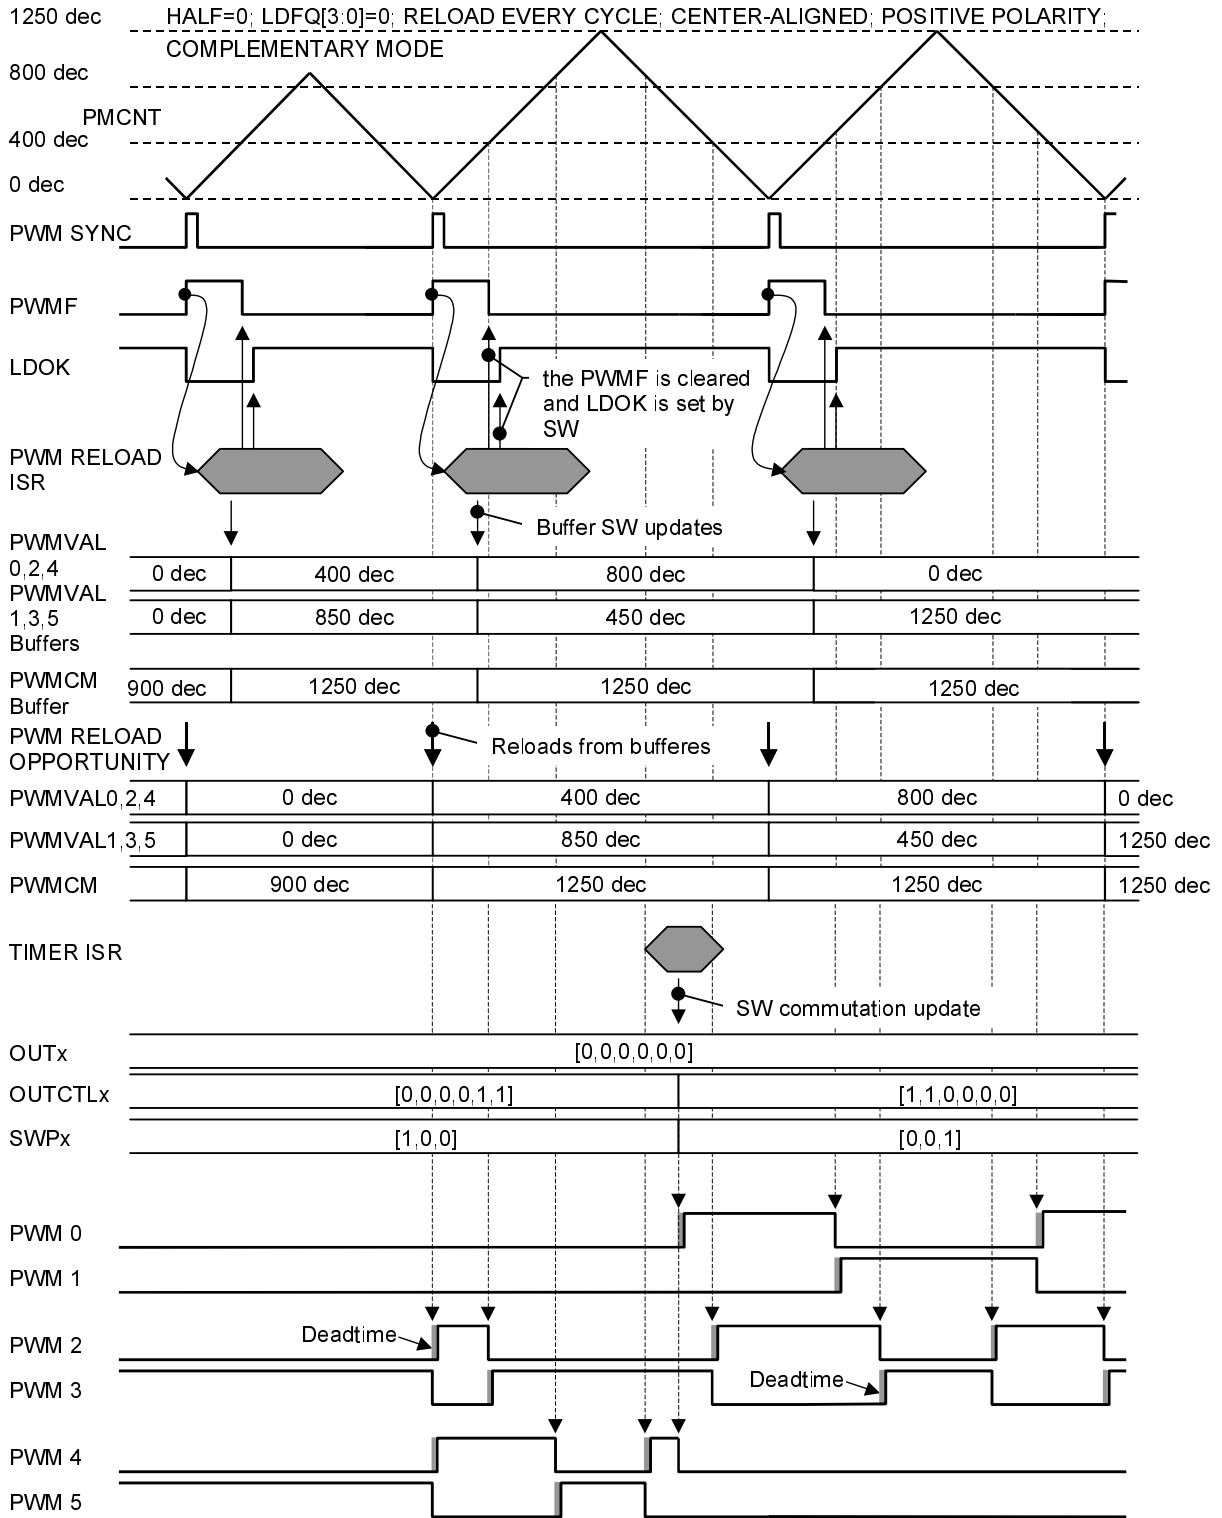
1250 dec
HALF=0; LDFQ[3:0]=0; RELOAD EVERY CYCLE; CENTER-ALIGNED; POSITIVE POLARITY; COMPLEMENTARY MODE
800 dec
PMCNT
400 dec
0 dec
PWM SYNC
PWMF
LDOK
the PWMF is cleared and LDOK is set by SW
PWM RELOAD ISR
Buffer SW updates
PWMVAL 0,2,4
PWMVAL 1,3,5
Buffers

| 0 dec | 400 dec | 800 dec | 0 dec |
|---|---|---|---|
| 0 dec | 850 dec | 450 dec | 1250 dec |

PWMCM Buffer

| 900 dec | 1250 dec | 1250 dec | 1250 dec |
|---|---|---|---|

PWM RELOAD OPPORTUNITY
Reloads from bufferes

| | | | | |
|---|---|---|---|---|
| PWMVAL0,2,4 | 0 dec | 400 dec | 800 dec | 0 dec |
| PWMVAL1,3,5 | 0 dec | 850 dec | 450 dec | 1250 dec |
| PWMCM | 900 dec | 1250 dec | 1250 dec | 1250 dec |

TIMER ISR
SW commutation update
OUTx [0,0,0,0,0,0]
OUTCTLx [0,0,0,0,1,1] [1,1,0,0,0,0]
SWPx [1,0,0] [0,0,1]
PWM 0
PWM 1
PWM 2
Deadtime
PWM 3
Deadtime
PWM 4
PWM 5